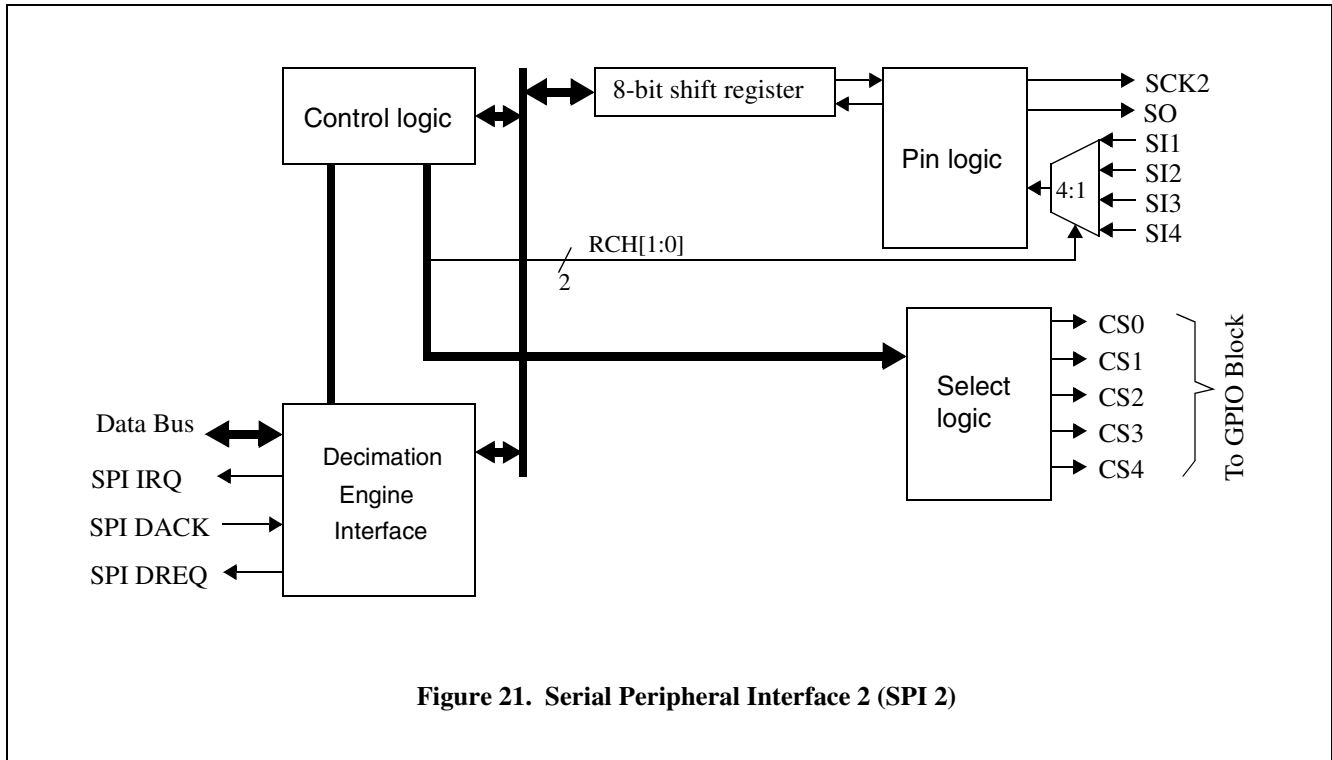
Control logic

8-bit shift register

Pin logic

SCK2

SO

SI1

SI2

SI3

SI4

4:1

RCH[1:0]

2

Select logic

CS0

CS1

CS2

CS3

CS4

To GPIO Block

Data Bus

SPI IRQ

SPI DACK

SPI DREQ

Decimation Engine Interface

Figure 21. Serial Peripheral Interface 2 (SPI 2)